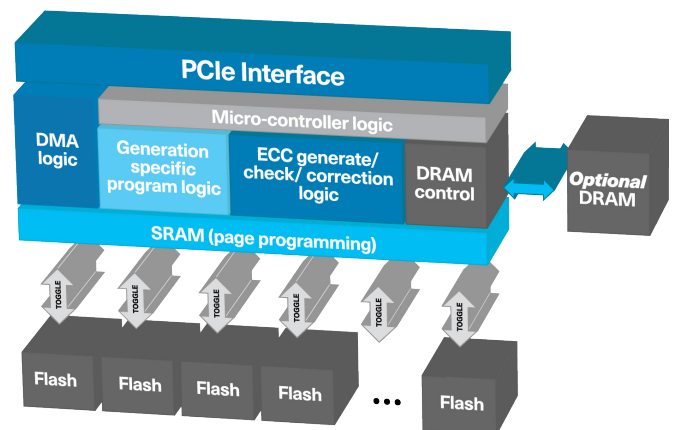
PCIe Interface

DMA logic

Micro-controller logic

Generation specific program logic

ECC generate/ check/ correction logic

DRAM control

Optional DRAM

SRAM (page programming)

TOGGLE

TOGGLE

TOGGLE

TOGGLE

TOGGLE

TOGGLE

Flash

Flash

Flash

Flash

...

Flash